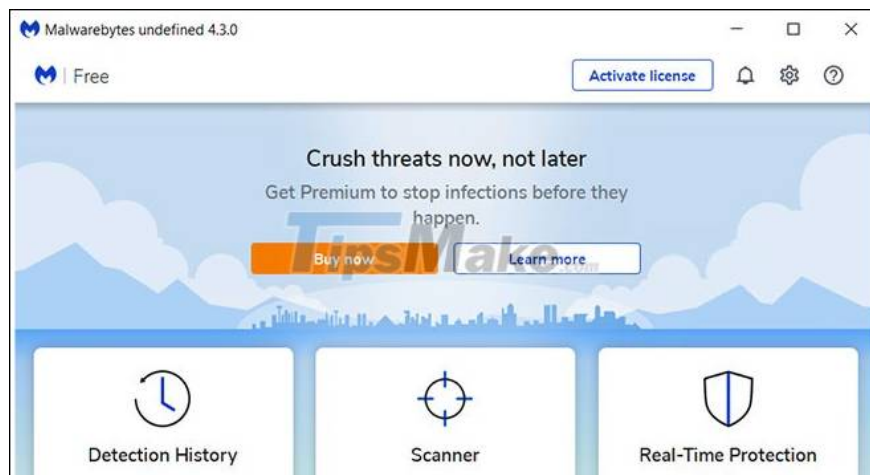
Malwarebytes undefined 4.3.0

| Free

Activate license

Crush threats now, not later

Get Premium to stop infections before they happen.

Buy now

Learn more

TipsMake.com

Detection History

Scanner

Real-Time Protection